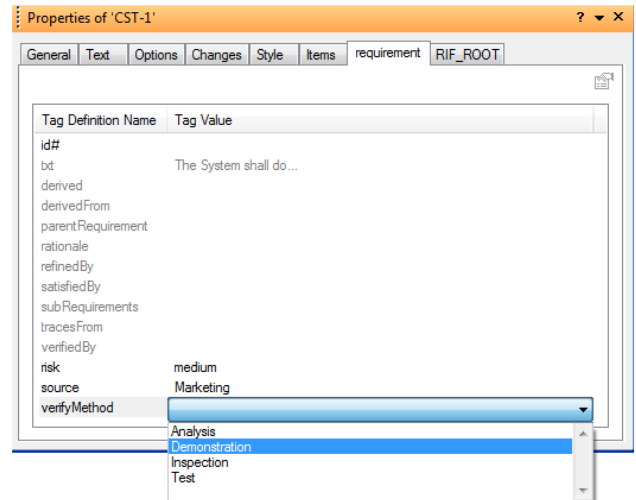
Properties of 'CST-1'

? ▾ ×

General | Text | Options | Changes | Style | Items | requirement | RIF_ROOT

| Tag Definition Name | Tag Value |
|---|---|
| id# | |
| txt | The System shall do... |
| derived | |
| derivedFrom | |
| parentRequirement | |
| rationale | |
| refinedBy | |
| satisfiedBy | |
| subRequirements | |
| tracesFrom | |
| verifiedBy | |
| risk | medium |
| source | Marketing |
| verifyMethod | |

Analysis
Demonstration
Inspection
Test